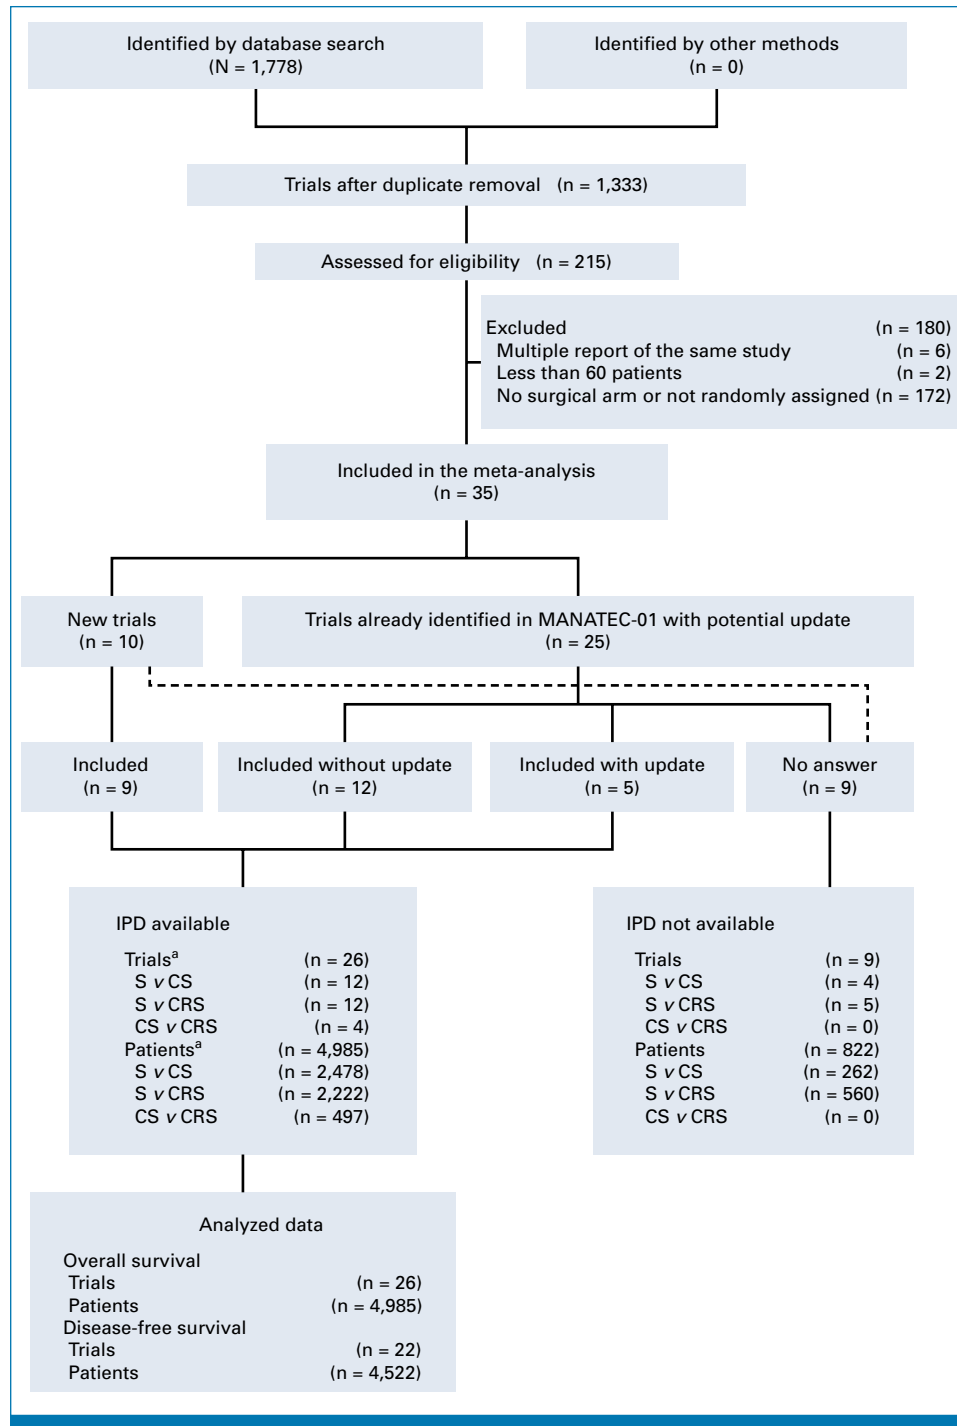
Identified by database search
(N = 1,778)

Identified by other methods
(n = 0)

Trials after duplicate removal (n = 1,333)

Assessed for eligibility (n = 215)

Excluded (n = 180)
Multiple report of the same study (n = 6)
Less than 60 patients (n = 2)
No surgical arm or not randomly assigned (n = 172)

Included in the meta-analysis
(n = 35)

New trials
(n = 10)

Trials already identified in MANATEC-01 with potential update
(n = 25)

Included
(n = 9)

Included without update
(n = 12)

Included with update
(n = 5)

No answer
(n = 9)

IPD available

Trials$^a$ (n = 26)
S $v$ CS (n = 12)
S $v$ CRS (n = 12)
CS $v$ CRS (n = 4)
Patients$^a$ (n = 4,985)
S $v$ CS (n = 2,478)
S $v$ CRS (n = 2,222)
CS $v$ CRS (n = 497)

IPD not available

Trials (n = 9)
S $v$ CS (n = 4)
S $v$ CRS (n = 5)
CS $v$ CRS (n = 0)
Patients (n = 822)
S $v$ CS (n = 262)
S $v$ CRS (n = 560)
CS $v$ CRS (n = 0)

Analyzed data

Overall survival
Trials (n = 26)
Patients (n = 4,985)
Disease-free survival
Trials (n = 22)
Patients (n = 4,522)